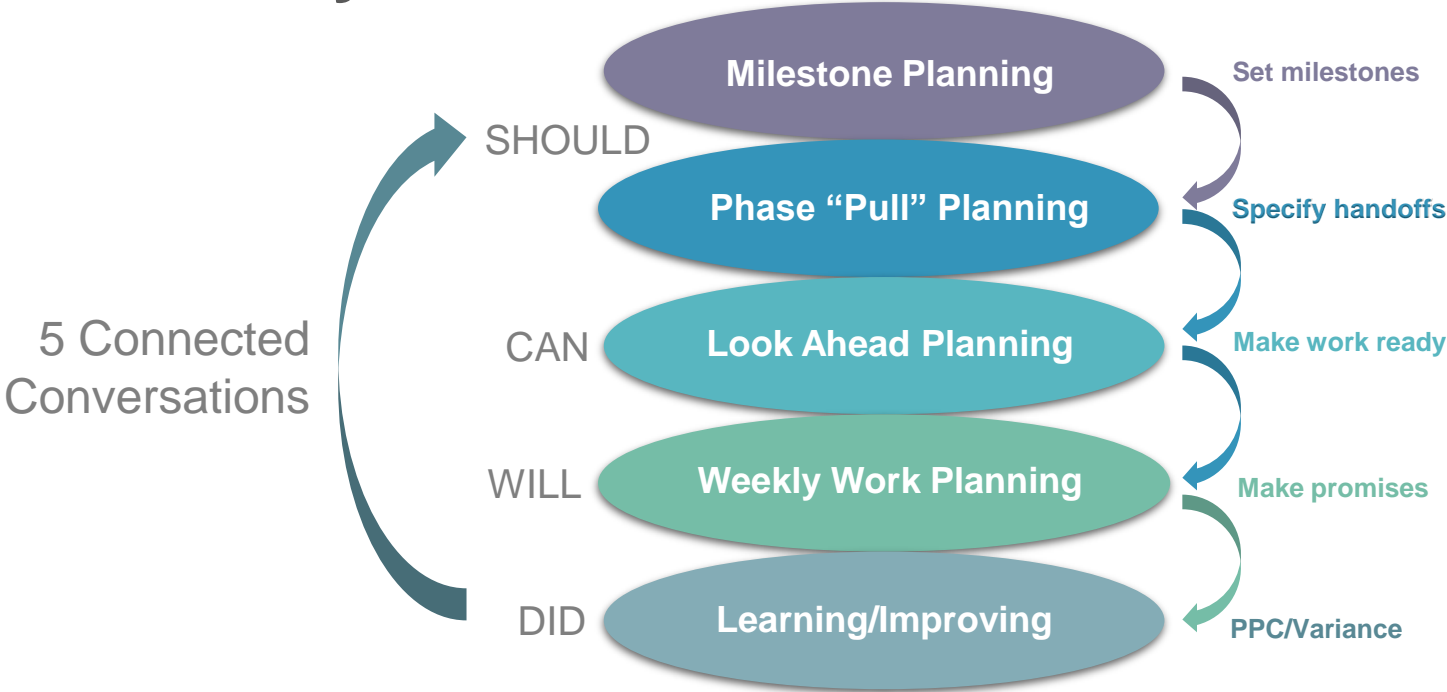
5 Connected Conversations

SHOULD

Milestone Planning

Set milestones

Phase “Pull” Planning

Specify handoffs

CAN

Look Ahead Planning

Make work ready

WILL

Weekly Work Planning

Make promises

DID

Learning/Improving

PPC/Variance